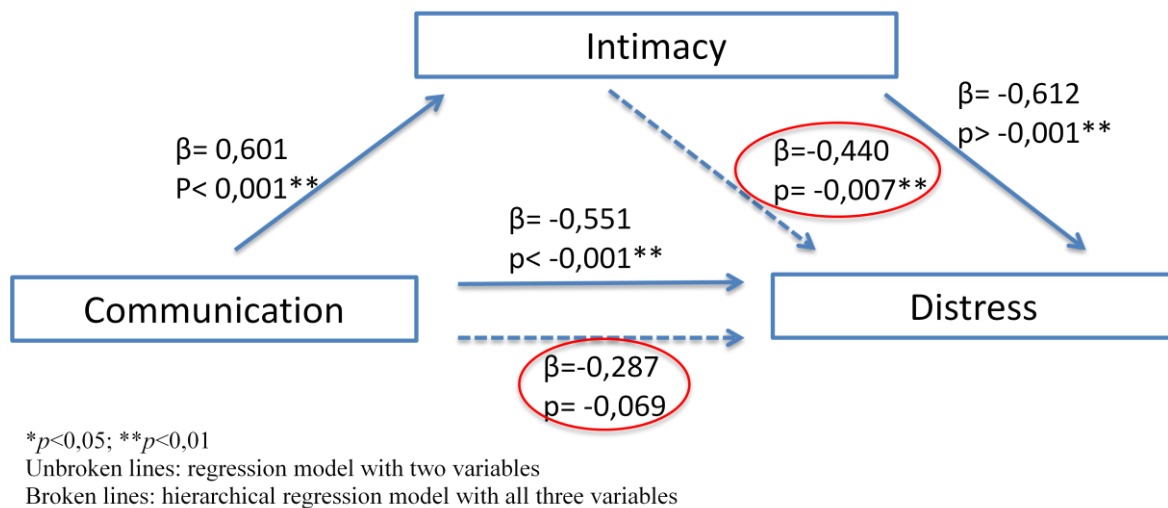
Intimacy

β= 0,601
P< 0,001**

β=-0,440
p= -0,007**

β= -0,612
p> -0,001**

β= -0,551
p< -0,001**

Communication

Distress

β=-0,287
p= -0,069

*$p$<0,05; **$p$<0,01
Unbroken lines: regression model with two variables
Broken lines: hierarchical regression model with all three variables